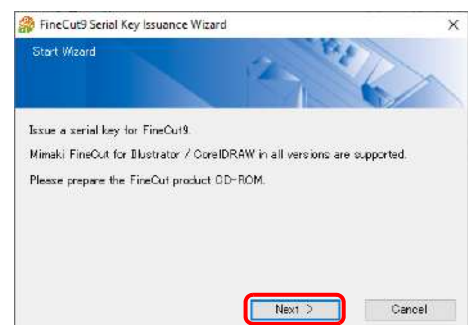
FineCut9 Serial Key Issuance Wizard

×

Start Wizard

Issue a serial key for FineCut9.

Mimaki FineCut for Illustrator / CorelDRAW in all versions are supported.

Please prepare the FineCut product CD-ROM.

Next >

Cancel